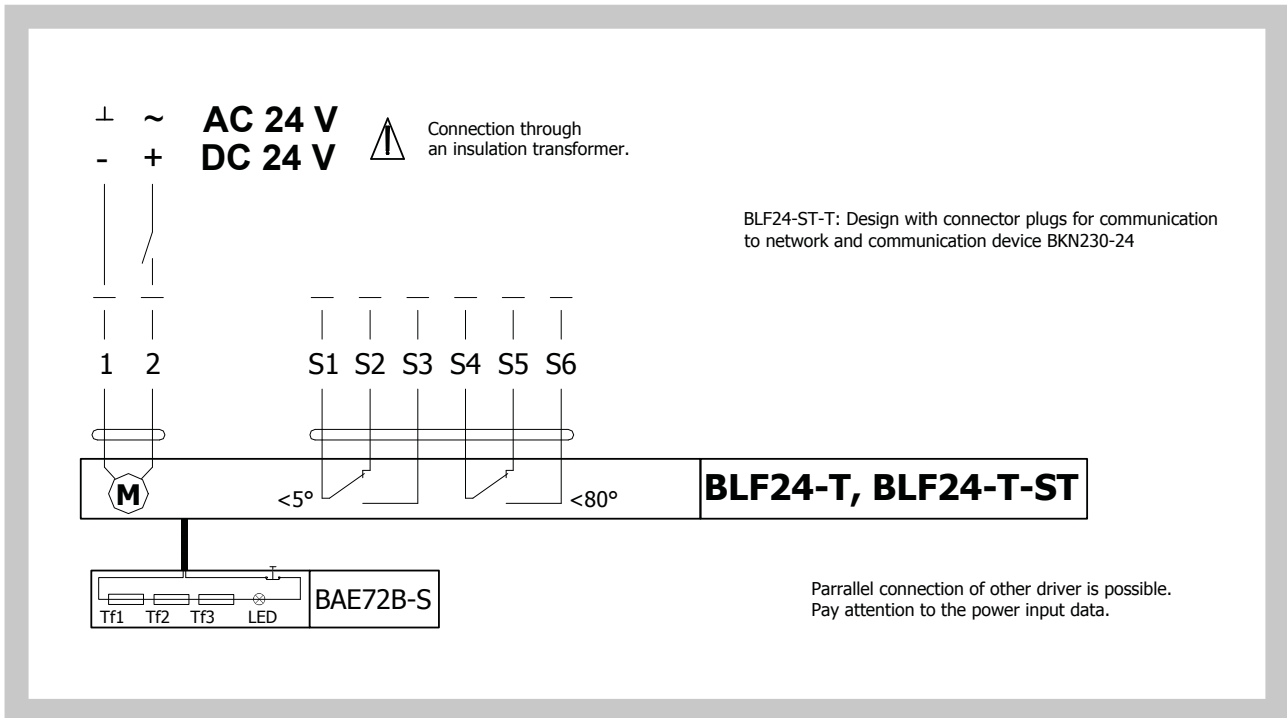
⊥ ~ AC 24 V
- + DC 24 V

Connection through an insulation transformer.

BLF24-ST-T: Design with connector plugs for communication to network and communication device BKN230-24

1 2 S1 S2 S3 S4 S5 S6

M

<5°

<80°

BLF24-T, BLF24-T-ST

Tf1 Tf2 Tf3 LED

BAE72B-S

Parrallel connection of other driver is possible.
Pay attention to the power input data.